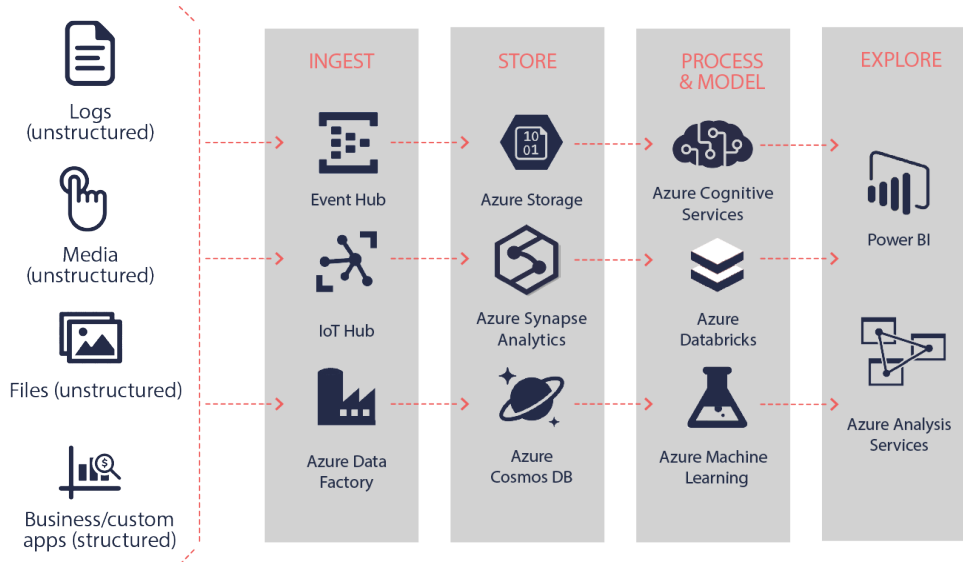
Logs (unstructured)

Media (unstructured)

Files (unstructured)

Business/custom apps (structured)

INGEST

Event Hub

IoT Hub

Azure Data Factory

STORE

10
01

Azure Storage

Azure Synapse Analytics

Azure Cosmos DB

PROCESS & MODEL

Azure Cognitive Services

Azure Databricks

Azure Machine Learning

EXPLORE

Power BI

Azure Analysis Services